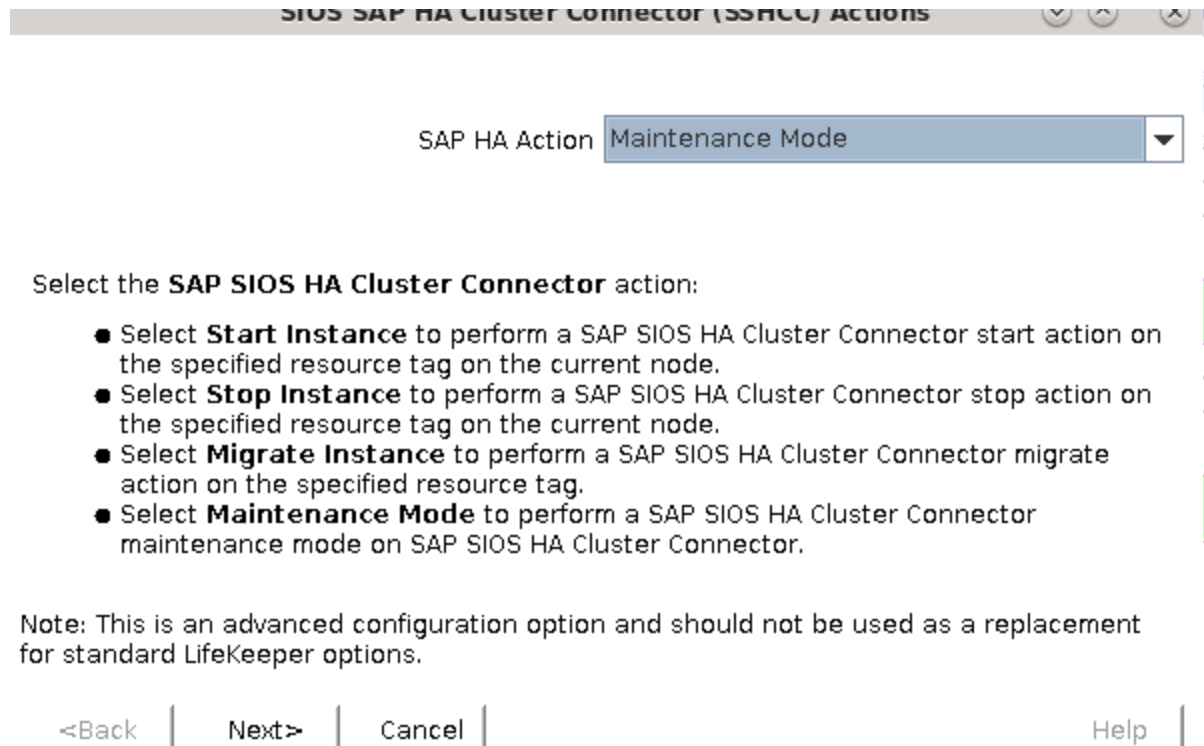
SIOS SAP HA Cluster Connector (SSHCC) Actions

SAP HA Action Maintenance Mode

Select the SAP SIOS HA Cluster Connector action:

- Select Start Instance to perform a SAP SIOS HA Cluster Connector start action on the specified resource tag on the current node.
- Select Stop Instance to perform a SAP SIOS HA Cluster Connector stop action on the specified resource tag on the current node.
- Select Migrate Instance to perform a SAP SIOS HA Cluster Connector migrate action on the specified resource tag.
- Select Maintenance Mode to perform a SAP SIOS HA Cluster Connector maintenance mode on SAP SIOS HA Cluster Connector.

Note: This is an advanced configuration option and should not be used as a replacement for standard LifeKeeper options.

<Back Next> Cancel Help